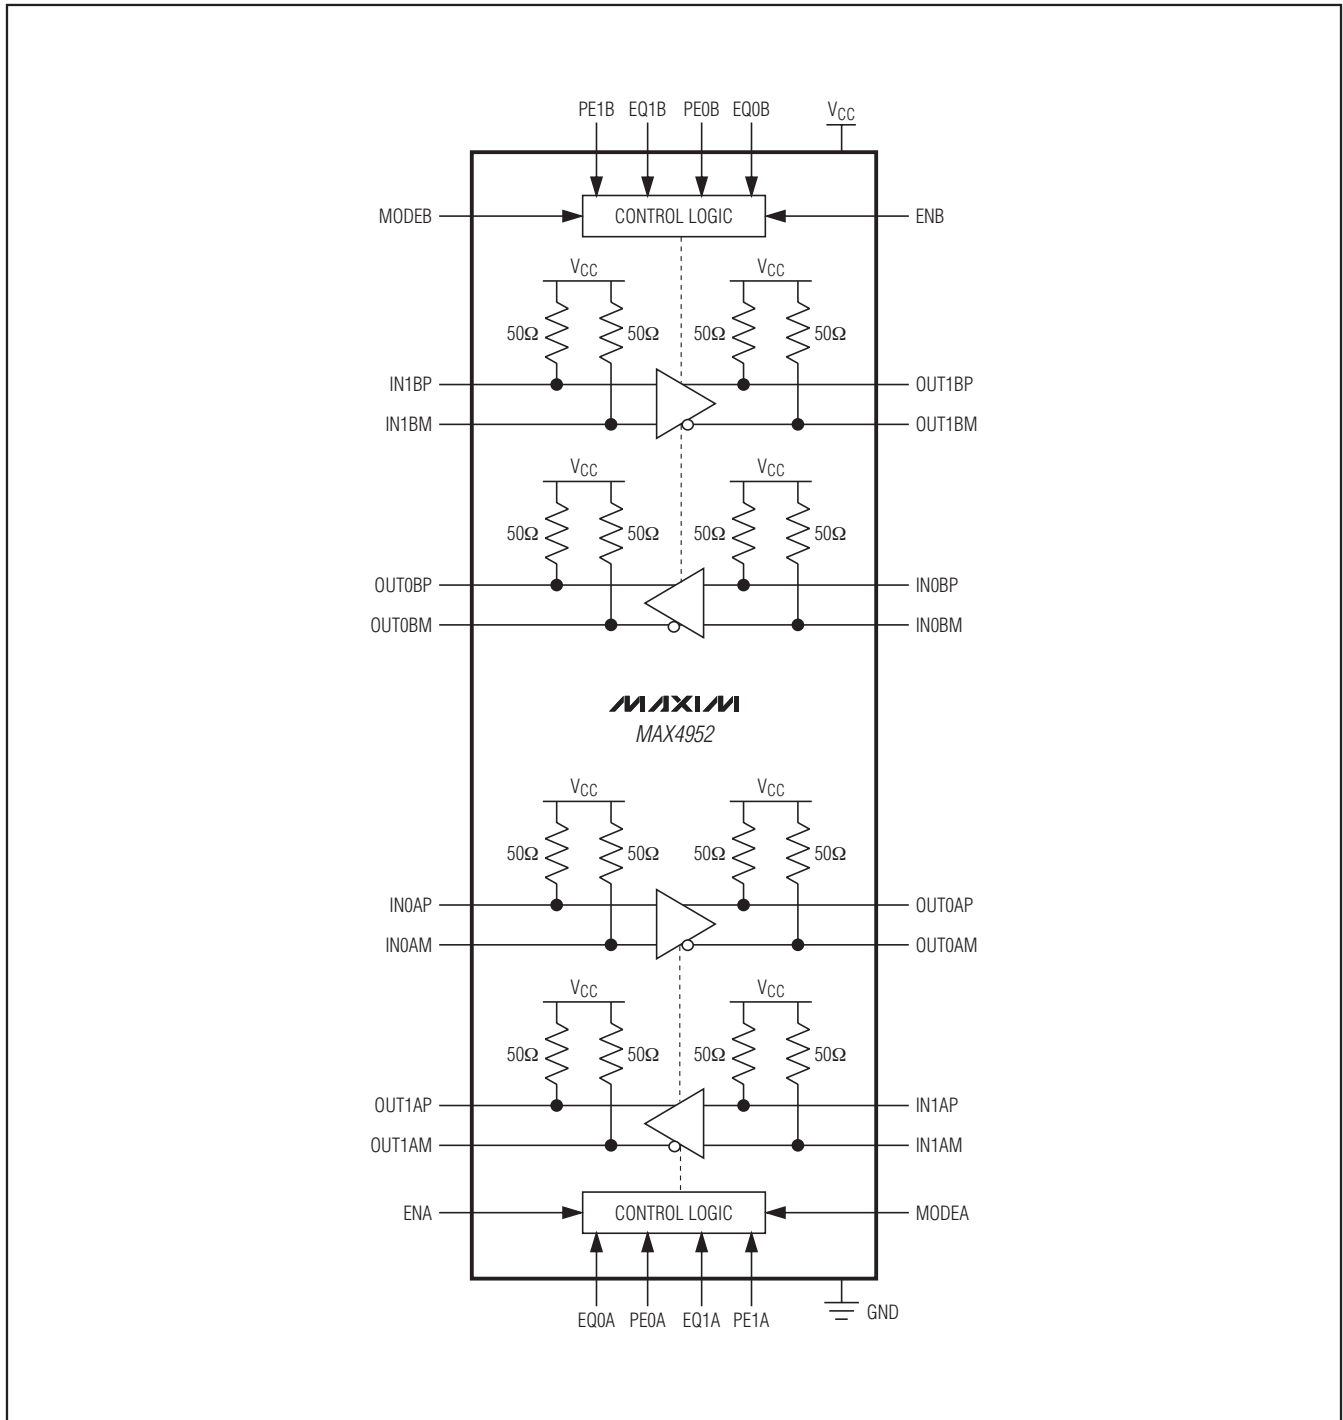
PE1B EQ1B PE0B EQ0B
$V_{CC}$

MODEB
CONTROL LOGIC
ENB

$V_{CC}$ $V_{CC}$
50Ω 50Ω 50Ω 50Ω
IN1BP OUT1BP
IN1BM OUT1BM

$V_{CC}$ $V_{CC}$
50Ω 50Ω 50Ω 50Ω
OUT0BP IN0BP
OUT0BM IN0BM

MAXIM
MAX4952

$V_{CC}$ $V_{CC}$
50Ω 50Ω 50Ω 50Ω
IN0AP OUT0AP
IN0AM OUT0AM

$V_{CC}$ $V_{CC}$
50Ω 50Ω 50Ω 50Ω
OUT1AP IN1AP
OUT1AM IN1AM

ENA
CONTROL LOGIC
MODEA

EQ0A PE0A EQ1A PE1A
GND